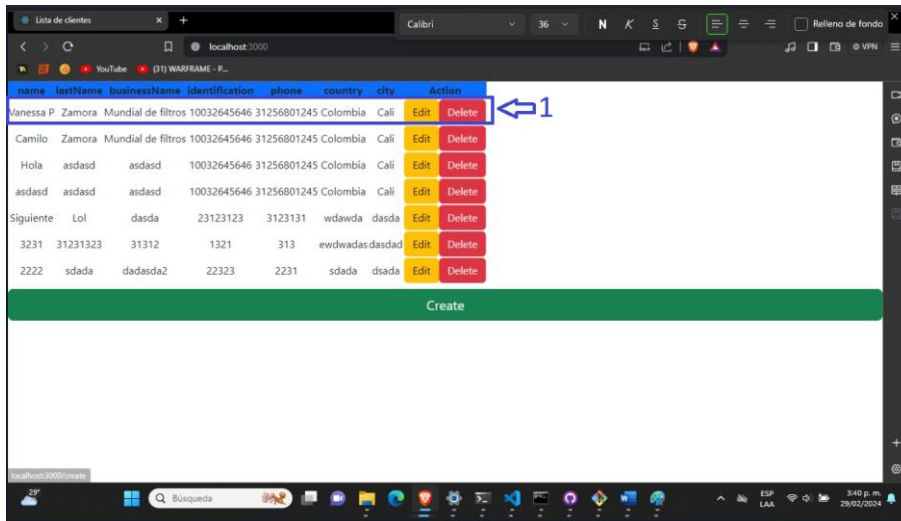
Lista de clientes

localhost:3000

YouTube (31) WARFRAME - P...

Calibri 36 N K S S Relleno de fondo

| name | lastName | businessName | identification | phone | country | city | Action | |
|---|---|---|---|---|---|---|---|---|
| Vanessa P | Zamora | Mundial de filtros | 10032645646 | 31256801245 | Colombia | Cali | Edit | Delete |
| Camilo | Zamora | Mundial de filtros | 10032645646 | 31256801245 | Colombia | Cali | Edit | Delete |
| Hola | asdasd | asdasd | 10032645646 | 31256801245 | Colombia | Cali | Edit | Delete |
| asdasd | asdasd | asdasd | 10032645646 | 31256801245 | Colombia | Cali | Edit | Delete |
| Siguiente | Lol | dasda | 23123123 | 3123131 | wdawda | dasda | Edit | Delete |
| 3231 | 31231323 | 31312 | 1321 | 313 | ewdwadas | dasdad | Edit | Delete |
| 2222 | sdada | dadasda2 | 22323 | 2231 | sdada | dsada | Edit | Delete |

1

Create

localhost:3000/create

29°

Búsqueda

ESP LAA

3:40 p. m. 29/02/2024